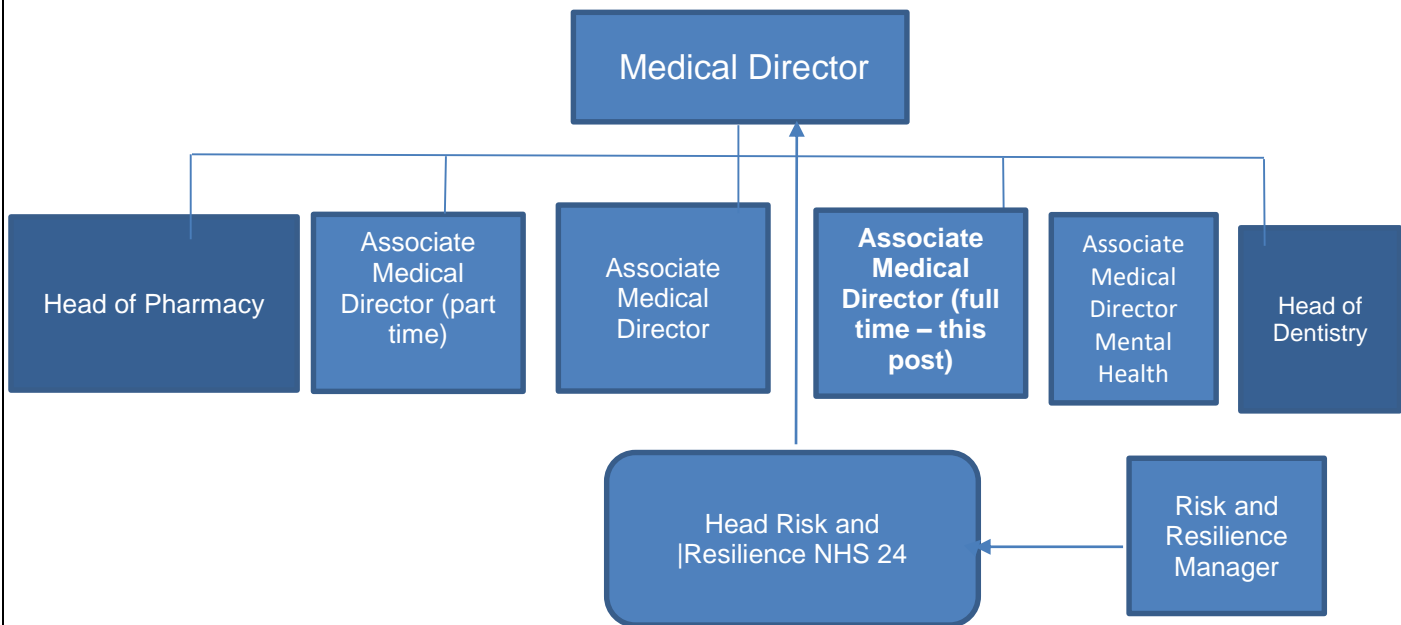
Medical Director

Head of Pharmacy

Associate Medical Director (part time)

Associate Medical Director

**Associate Medical Director (full time – this post)**

Associate Medical Director Mental Health

Head of Dentistry

Head Risk and |Resilience NHS 24

Risk and Resilience Manager